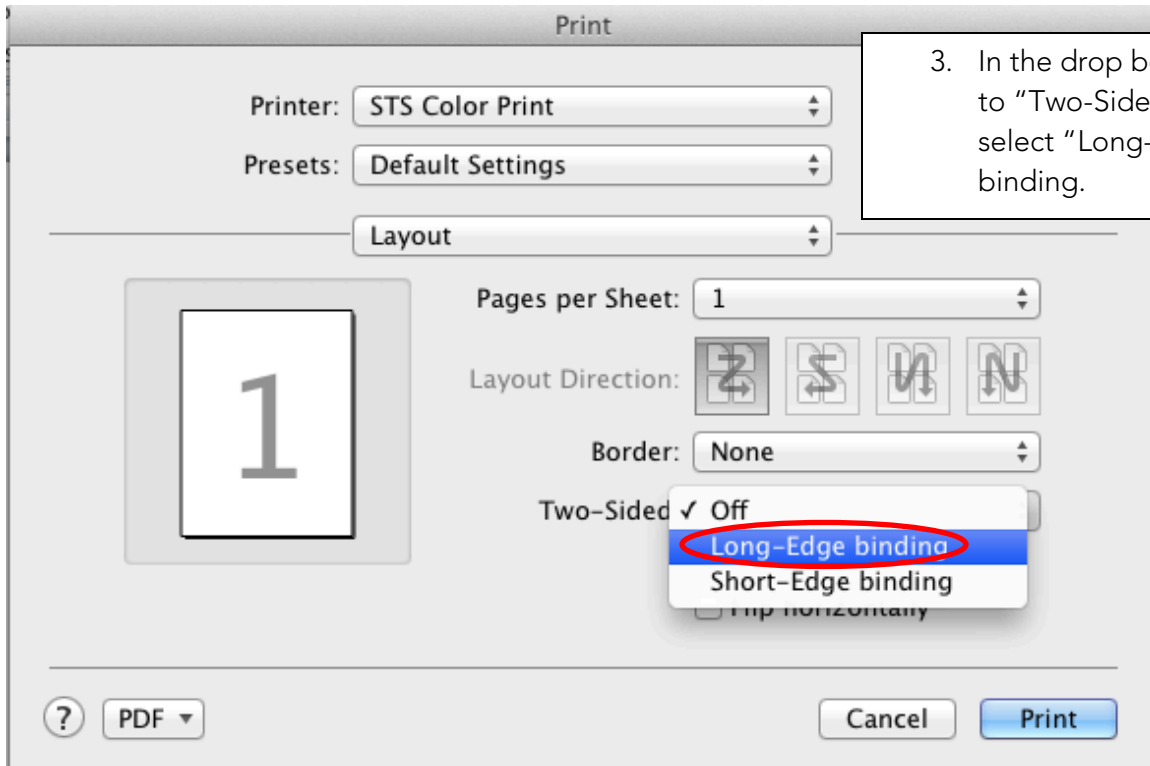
Print

3. In the drop b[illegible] to "Two-Side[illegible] select "Long-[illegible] binding.

Printer: STS Color Print

Presets: Default Settings

Layout

1

Pages per Sheet: 1

Layout Direction:

Border: None

Two-Sided ✓ Off

Long-Edge binding

Short-Edge binding

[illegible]

?

PDF ▾

Cancel

Print